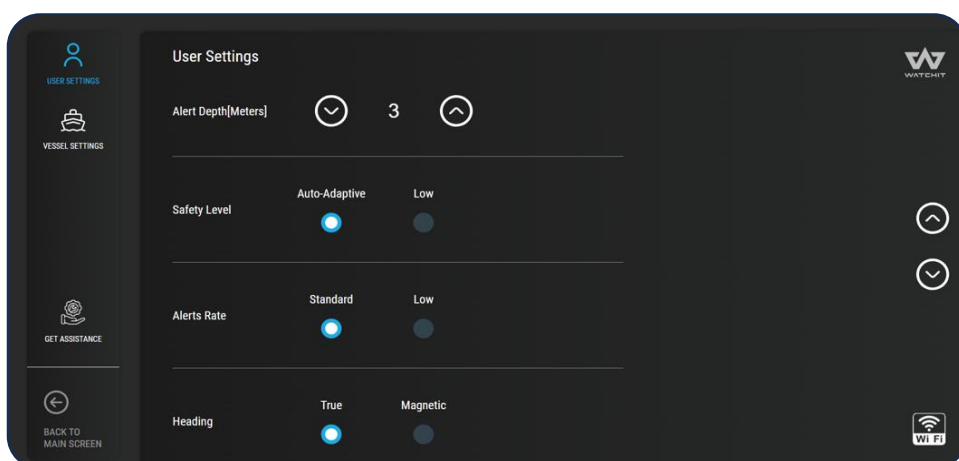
USER SETTINGS

VESSEL SETTINGS

GET ASSISTANCE

BACK TO MAIN SCREEN

User Settings

Alert Depth[Meters] 3

Safety Level
Auto-Adaptive
Low

Alerts Rate
Standard
Low

Heading
True
Magnetic

WATCHIT

Wi Fi